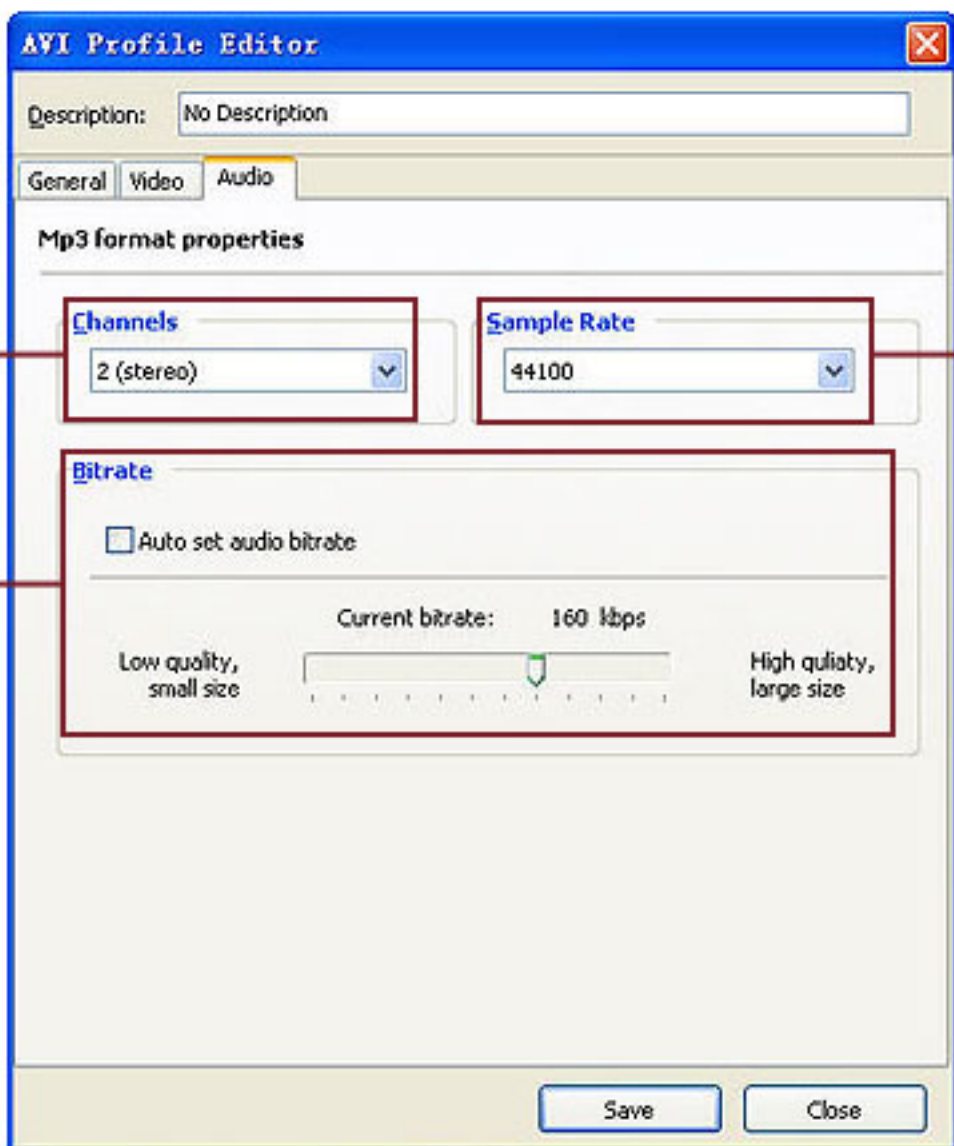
AVI Profile Editor

Description: No Description

General | Video | Audio

Mp3 format properties

Channels
2 (stereo)

Sample Rate
44100

Bitrate
Auto set audio bitrate

Current bitrate: 160 kbps

Low quality, small size

High quliaty, large size

Save

Close